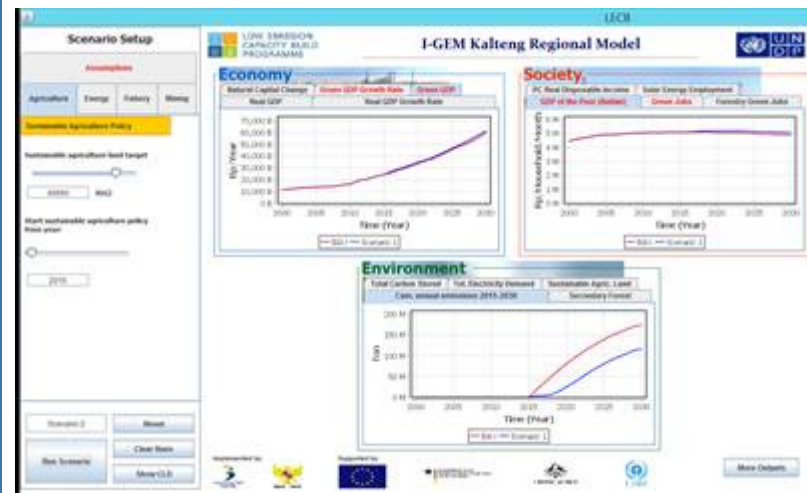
LECB

Scenario Setup

Assumptions

Agriculture Energy Fishery Mining

Sustainable Agriculture Policy

Sustainable agriculture land target

HA2

Start sustainable agriculture policy from year

2015

Scenario 2 Reset

Run Scenario Clear Runs

Show CLD

LOW EMISSION CAPACITY BUILD PROGRAMME

I-GEM Kalteng Regional Model

UN DP

Economy

Natural Capital Change Green GDP Growth Rate Green GDP

Real GDP Real GDP Growth Rate

70,000 B
60,000 B
50,000 B
40,000 B
30,000 B
20,000 B
10,000 B
0 B

Rp./Year

2000 2005 2010 2015 2020 2025 2030

Time (Year)

BAU Scenario 1

Society

PC Real Disposable Income Solar Energy Employment

GDP of the Poor (Rp/dan) Green Jobs Forestry Green Jobs

Rp./Household/Month

2000 2005 2010 2015 2020 2025 2030

Time (Year)

BAU Scenario 1

Environment

Total Carbon Stored Tot. Electricity Demand Sustainable Agric. Land

Cum. annual emissions 2015-2030 Secondary Forest

200 M
150 M
100 M
50 M
0 M

ton

2000 2005 2010 2015 2020 2025 2030

Time (Year)

BAU Scenario 1

Implemented by:

Supported by:

More Outputs